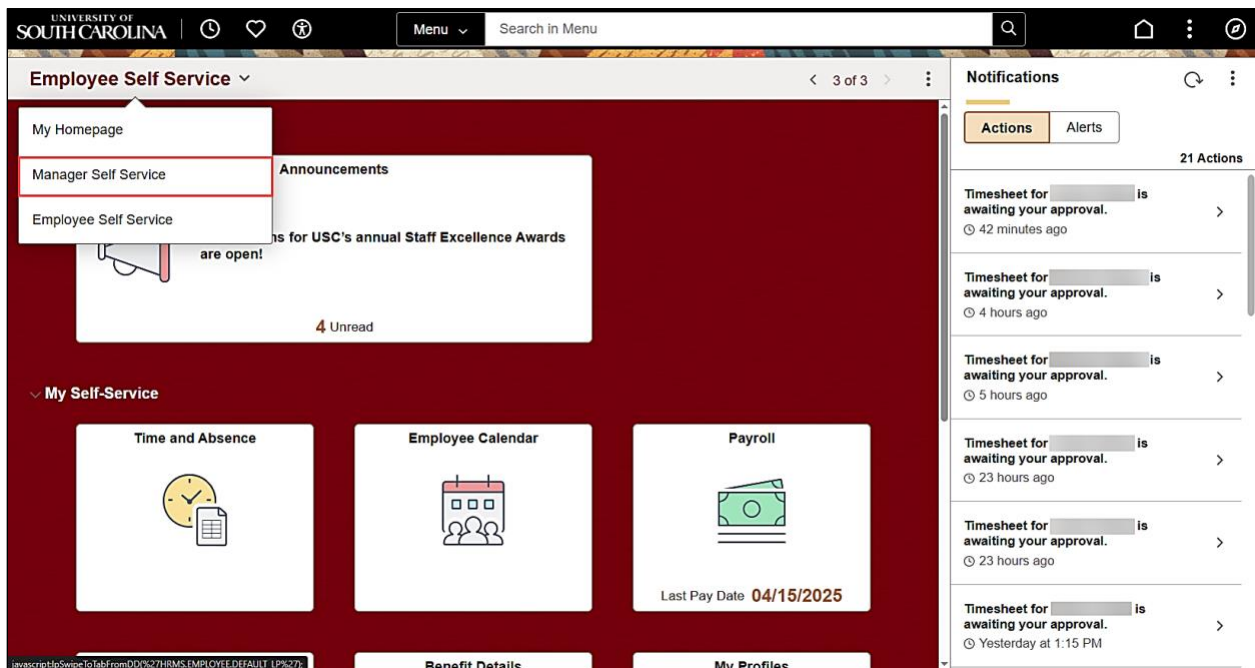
UNIVERSITY OF SOUTH CAROLINA

Menu

Search in Menu

Employee Self Service

3 of 3

My Homepage

Manager Self Service

Employee Self Service

Announcements

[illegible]ns for USC's annual Staff Excellence Awards are open!

4 Unread

My Self-Service

Time and Absence

Employee Calendar

Payroll

Last Pay Date 04/15/2025

Benefit Details

My Profiles

javascript:IpSwipeToTabFromDD(%27HRMS.EMPLOYEE.DEFAULT_LP%27);

Notifications

Actions

Alerts

21 Actions

Timesheet for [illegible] is awaiting your approval.
42 minutes ago

Timesheet for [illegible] is awaiting your approval.
4 hours ago

Timesheet for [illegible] is awaiting your approval.
5 hours ago

Timesheet for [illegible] is awaiting your approval.
23 hours ago

Timesheet for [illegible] is awaiting your approval.
23 hours ago

Timesheet for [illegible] is awaiting your approval.
Yesterday at 1:15 PM